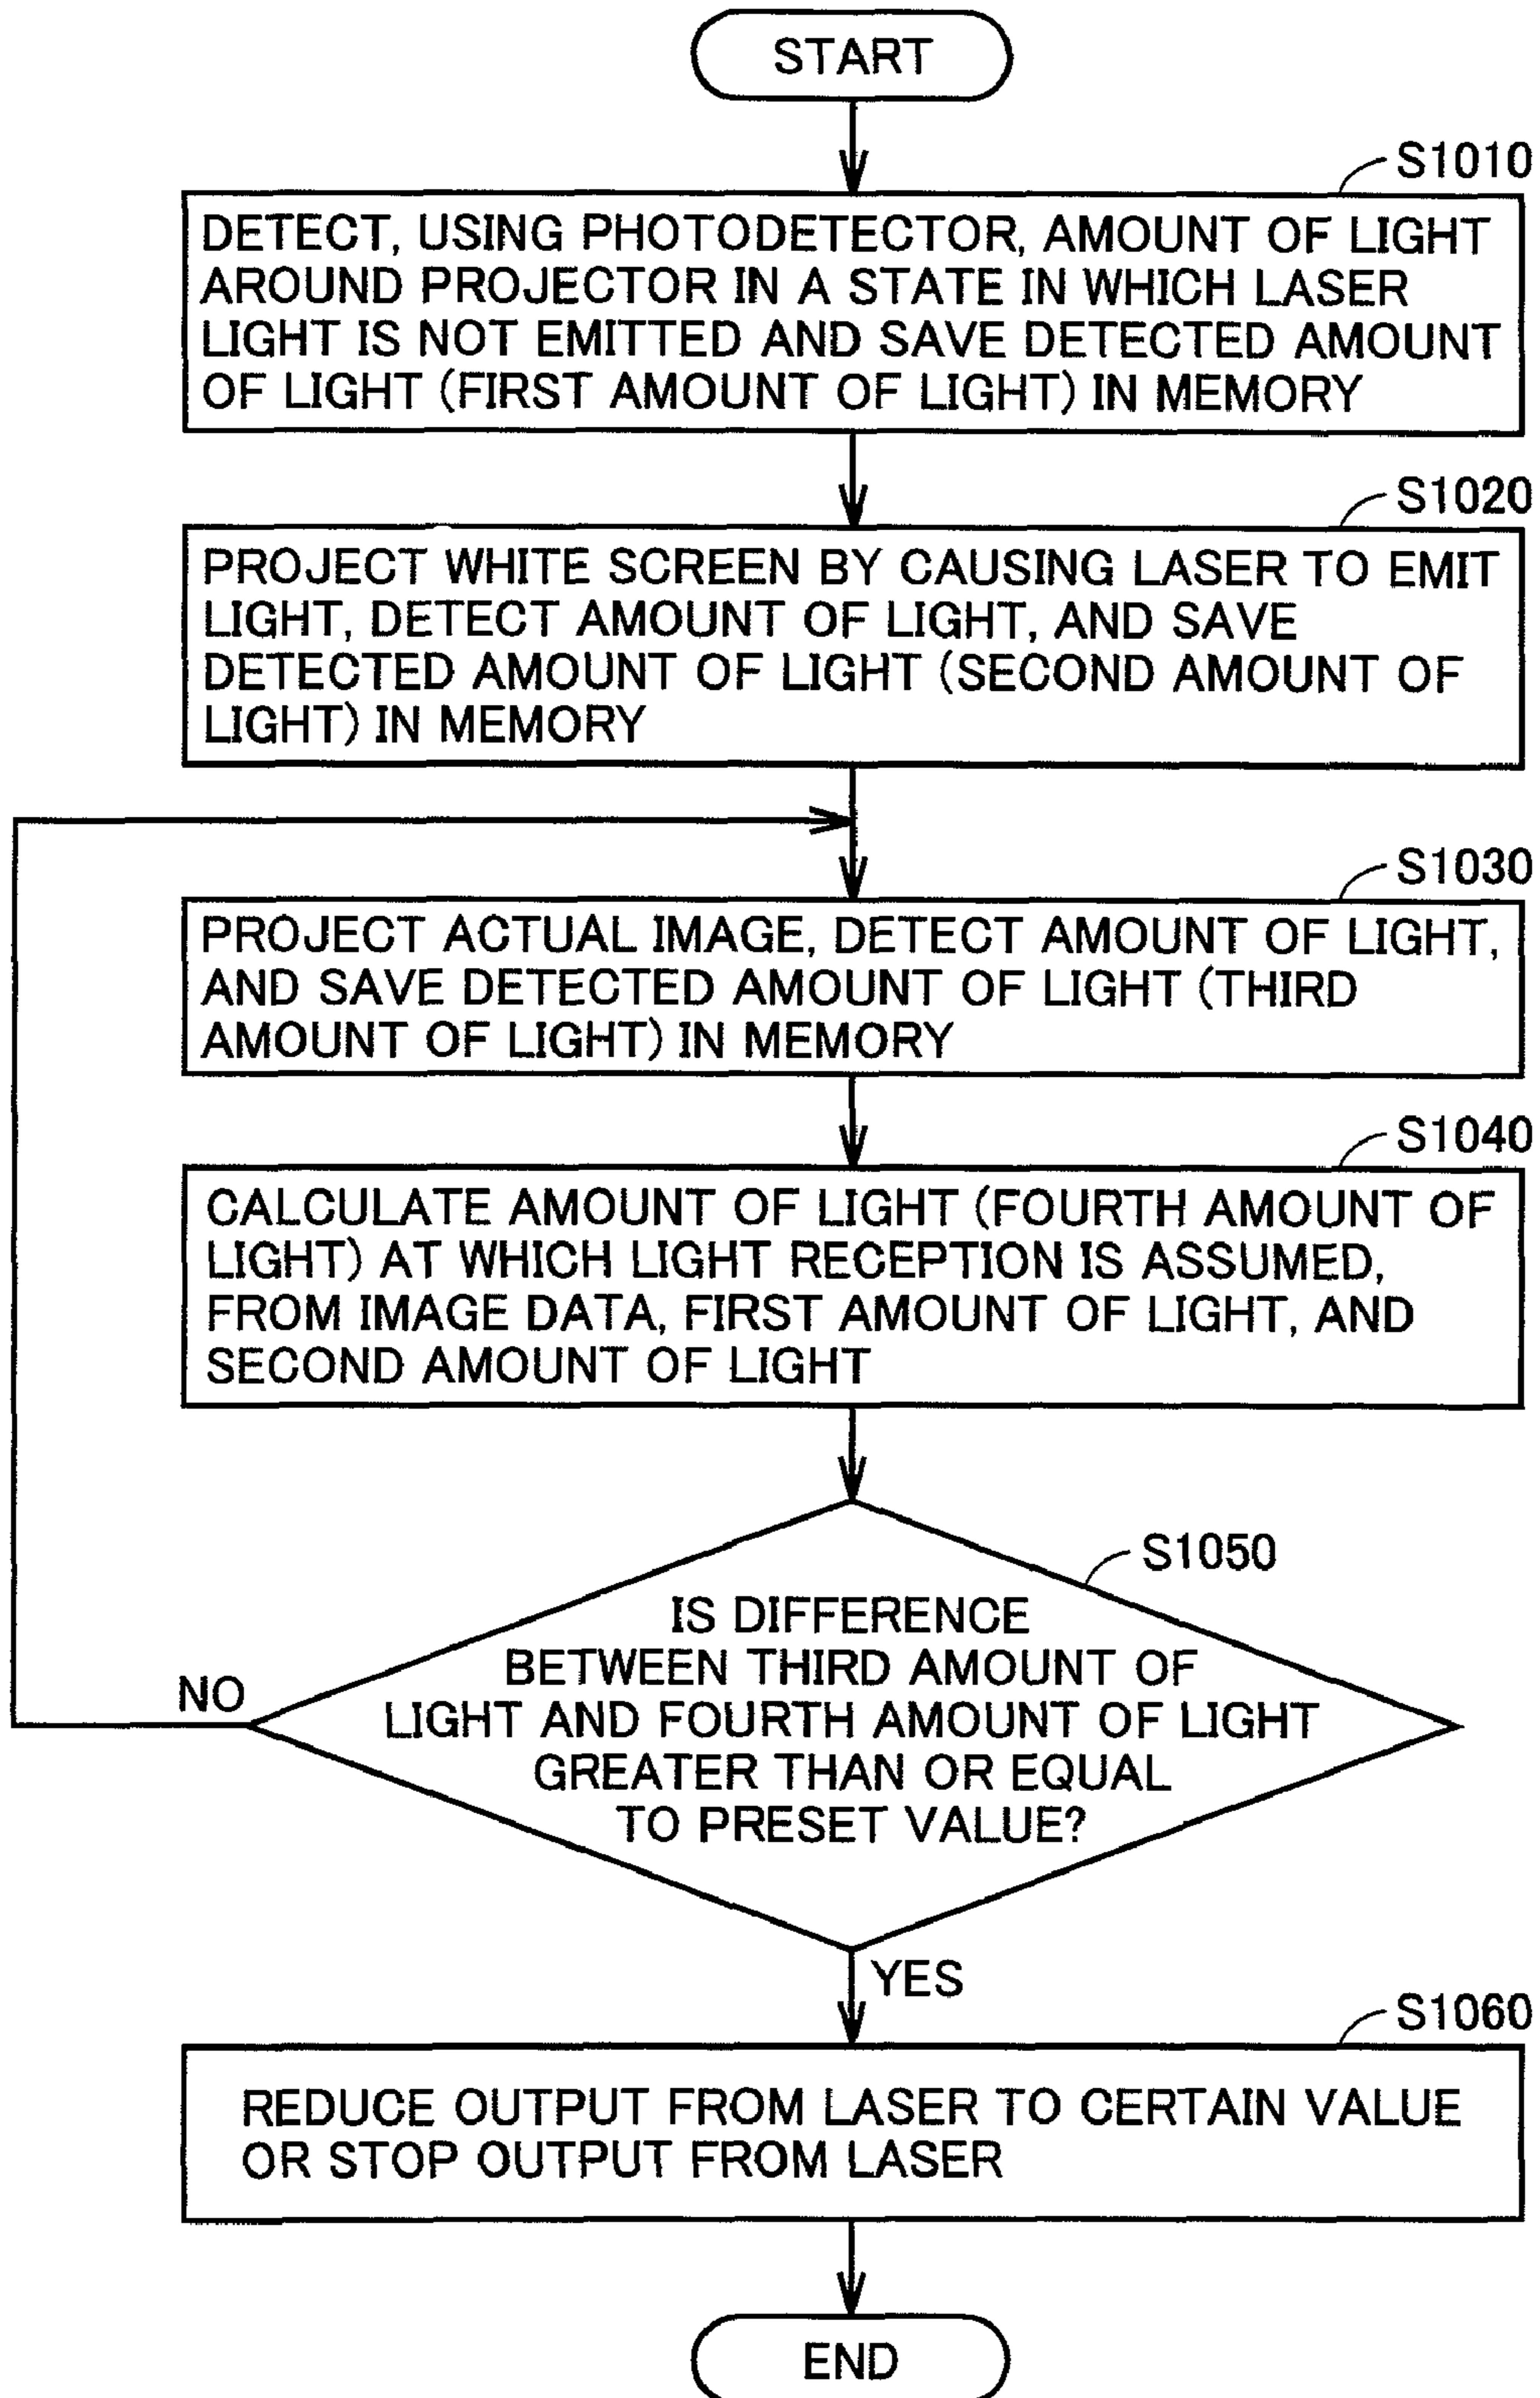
START

S1010

DETECT, USING PHOTODETECTOR, AMOUNT OF LIGHT AROUND PROJECTOR IN A STATE IN WHICH LASER LIGHT IS NOT EMITTED AND SAVE DETECTED AMOUNT OF LIGHT (FIRST AMOUNT OF LIGHT) IN MEMORY

S1020

PROJECT WHITE SCREEN BY CAUSING LASER TO EMIT LIGHT, DETECT AMOUNT OF LIGHT, AND SAVE DETECTED AMOUNT OF LIGHT (SECOND AMOUNT OF LIGHT) IN MEMORY

S1030

PROJECT ACTUAL IMAGE, DETECT AMOUNT OF LIGHT, AND SAVE DETECTED AMOUNT OF LIGHT (THIRD AMOUNT OF LIGHT) IN MEMORY

S1040

CALCULATE AMOUNT OF LIGHT (FOURTH AMOUNT OF LIGHT) AT WHICH LIGHT RECEPTION IS ASSUMED, FROM IMAGE DATA, FIRST AMOUNT OF LIGHT, AND SECOND AMOUNT OF LIGHT

S1050

IS DIFFERENCE BETWEEN THIRD AMOUNT OF LIGHT AND FOURTH AMOUNT OF LIGHT GREATER THAN OR EQUAL TO PRESET VALUE?

NO

YES

S1060

REDUCE OUTPUT FROM LASER TO CERTAIN VALUE OR STOP OUTPUT FROM LASER

END